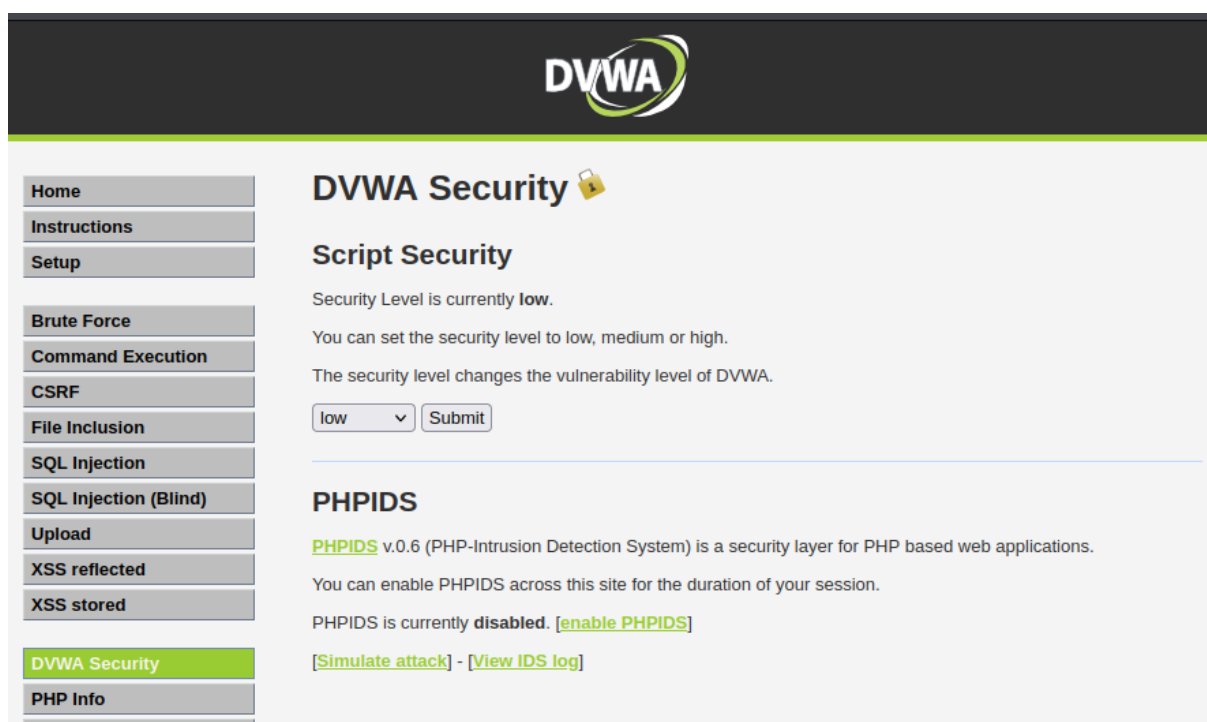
DVWA

Home
Instructions
Setup

Brute Force
Command Execution
CSRF
File Inclusion
SQL Injection
SQL Injection (Blind)
Upload
XSS reflected
XSS stored

DVWA Security
PHP Info

DVWA Security

Script Security

Security Level is currently **low**.

You can set the security level to low, medium or high.

The security level changes the vulnerability level of DVWA.

low Submit

PHPIDS

PHPIDS v.0.6 (PHP-Intrusion Detection System) is a security layer for PHP based web applications.

You can enable PHPIDS across this site for the duration of your session.

PHPIDS is currently **disabled**. [enable PHPIDS]

[Simulate attack] - [View IDS log]